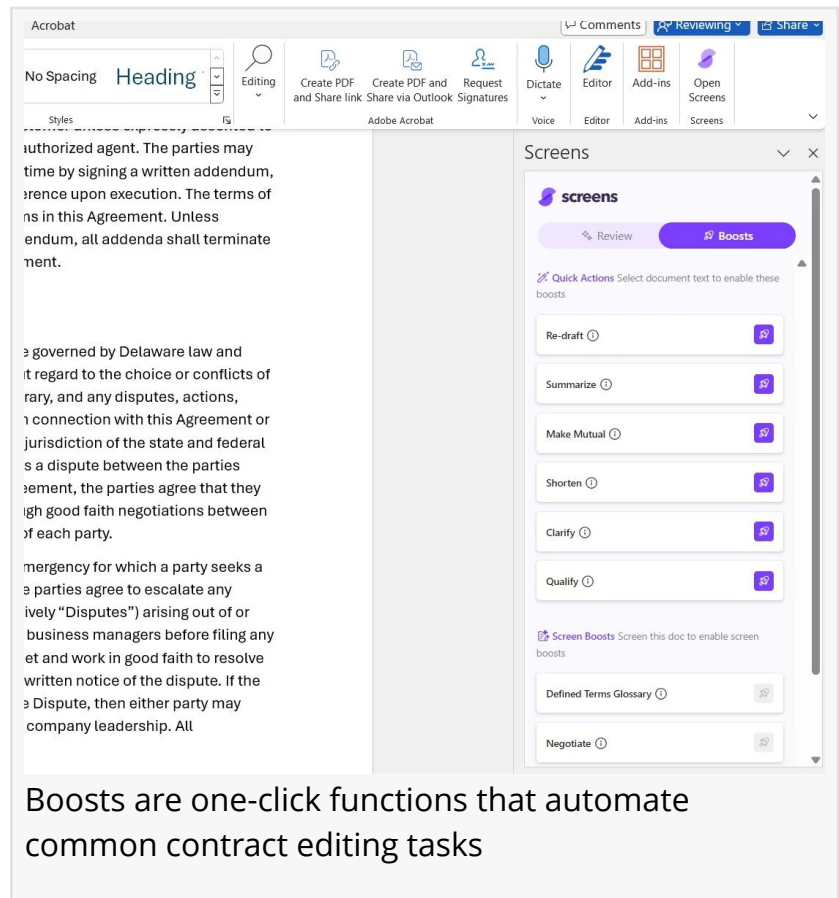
Acrobat

Comments | Reviewing | Share

No Spacing Heading

Styles

Editing

Create PDF and Share link

Create PDF and Share via Outlook

Request Signatures

Adobe Acrobat

Dictate

Voice

Editor

Editor

Add-ins

Add-ins

Open Screens

Screens

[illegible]
authorized agent. The parties may
time by signing a written addendum,
erence upon execution. The terms of
ns in this Agreement. Unless
endum, all addenda shall terminate
ment.

e governed by Delaware law and
t regard to the choice or conflicts of
rary, and any disputes, actions,
n connection with this Agreement or
jurisdiction of the state and federal
s a dispute between the parties
eement, the parties agree that they
gh good faith negotiations between
f each party.

mergency for which a party seeks a
e parties agree to escalate any
ively "Disputes") arising out of or
business managers before filing any
et and work in good faith to resolve
written notice of the dispute. If the
e Dispute, then either party may
company leadership. All

Screens

screens

Review

Boosts

Quick Actions Select document text to enable these boosts

Re-draft

Summarize

Make Mutual

Shorten

Clarify

Qualify

Screen Boosts Screen this doc to enable screen boosts

Defined Terms Glossary

Negotiate

Boosts are one-click functions that automate common contract editing tasks